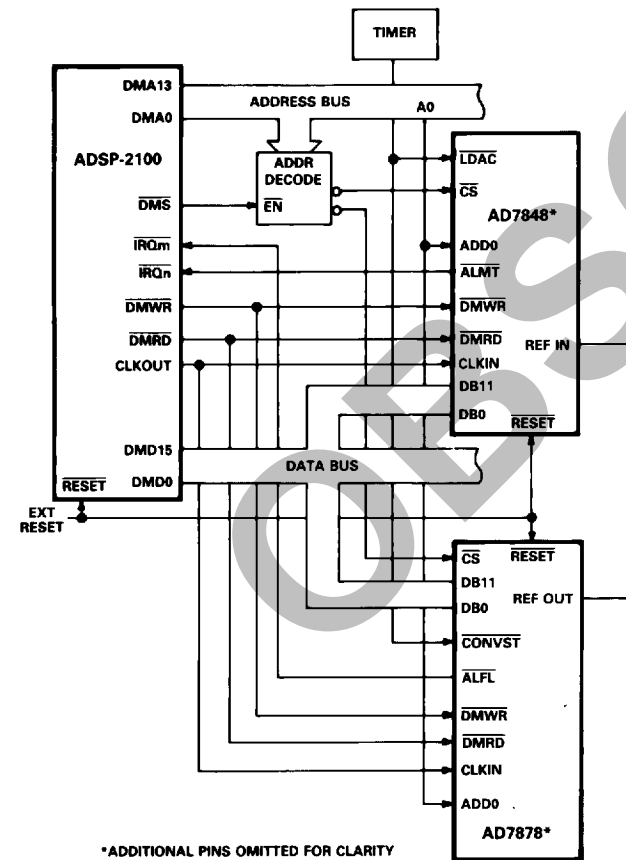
TIMER

DMA13
DMA0
ADDRESS BUS
A0
ADSP-2100
ADDR DECODE
$\overline{EN}$
$\overline{DMS}$
$\overline{IRQm}$
$\overline{IRQn}$
$\overline{DMWR}$
$\overline{DMRD}$
CLKOUT
DMD15
DMD0
$\overline{RESET}$
EXT RESET

$\overline{LDAC}$
$\overline{CS}$
AD7848*
ADD0
$\overline{ALMT}$
$\overline{DMWR}$
$\overline{DMRD}$
CLKIN
REF IN
DB11
DB0
$\overline{RESET}$

DATA BUS

$\overline{CS}$
$\overline{RESET}$
DB11
DB0
REF OUT
$\overline{CONVST}$
$\overline{ALFL}$
$\overline{DMWR}$
$\overline{DMRD}$
CLKIN
ADD0
AD7878*

*ADDITIONAL PINS OMITTED FOR CLARITY

OBS